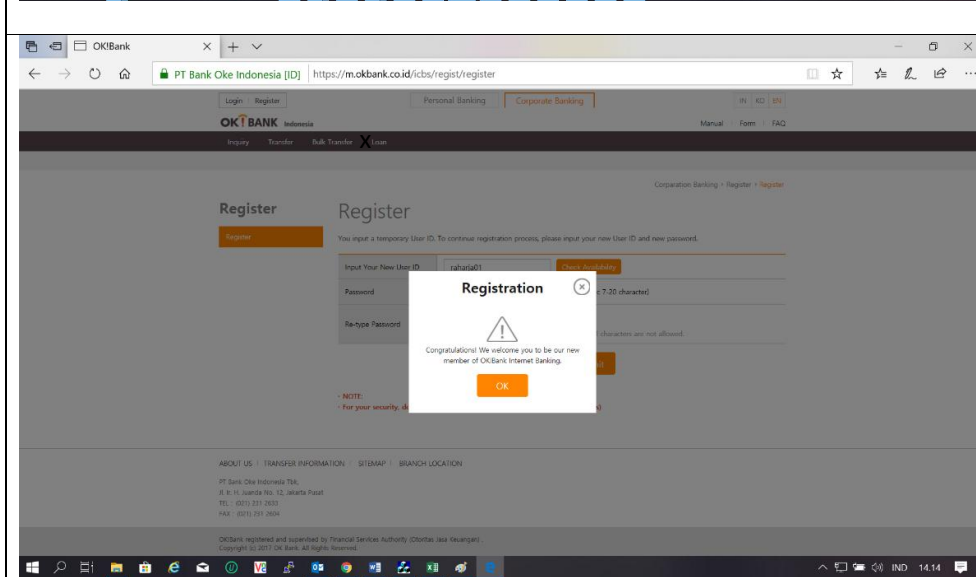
OK!Bank

PT Bank Oke Indonesia [ID] https://m.okbank.co.id/icbs/regist/register

Login | Register

Personal Banking

Corporate Banking

IN KO EN

OK!BANK Indonesia

Manual | Form | FAQ

Inquiry Transfer Bulk Transfer Loan

Corporation Banking > Register > Register

Register

Register

Register

You input a temporary User ID. To continue registration process, please input your new User ID and new password.

Input Your New User ID

raharia01

Check Availability

Password

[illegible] 7-20 character)

Re-type Password

characters are not allowed.

- NOTE:
- For your security, d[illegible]

Registration

Congratulations! We welcome you to be our new member of OK!Bank Internet Banking.

OK

ABOUT US | TRANSFER INFORMATION | SITEMAP | BRANCH LOCATION

PT Bank Oke Indonesia Tbk.
Jl. Ir. H. Juanda No. 12, Jakarta Pusat
TEL : (021) 231 2633
FAX : (021) 231 2604

OK!Bank registered and supervised by Financial Services Authority (Otoritas Jasa Keuangan)
Copyright (c) 2017 OK Bank. All Rights Reserved.

IND 14.14